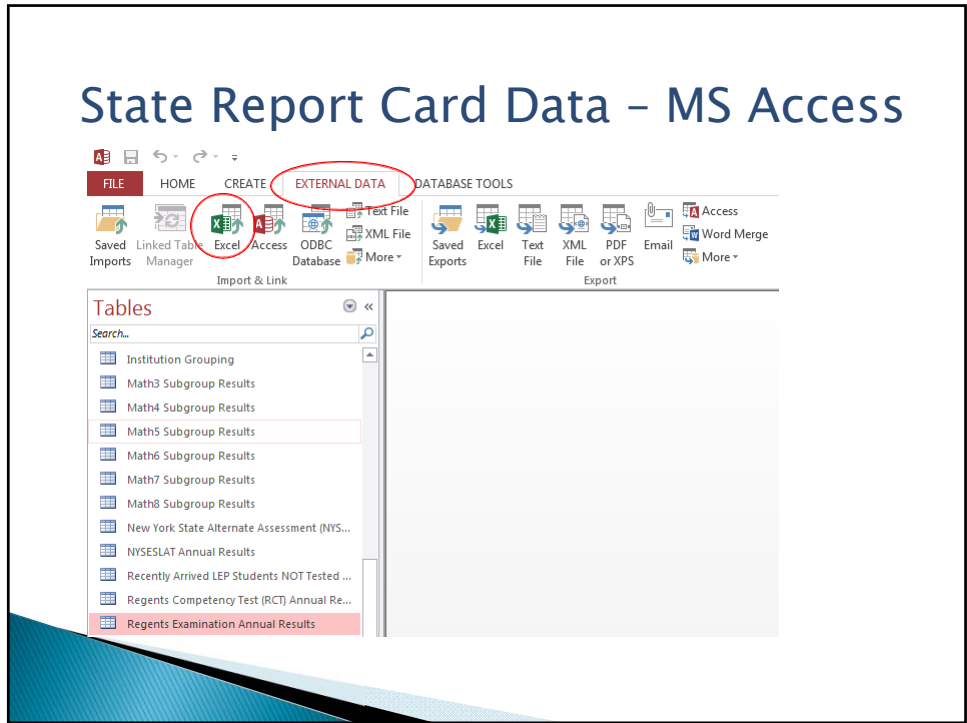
State Report Card Data – MS Access

FILE HOME CREATE EXTERNAL DATA DATABASE TOOLS

Saved Imports | Linked Table Manager | Excel | Access | ODBC Database | Text File | XML File | More ▾
Import & Link

Saved Exports | Excel | Text File | XML File | PDF or XPS | Email | Access | Word Merge | More ▾
Export

Tables

Search...

Institution Grouping
Math3 Subgroup Results
Math4 Subgroup Results
Math5 Subgroup Results
Math6 Subgroup Results
Math7 Subgroup Results
Math8 Subgroup Results
New York State Alternate Assessment (NYS...
NYSESLAT Annual Results
Recently Arrived LEP Students NOT Tested ...
Regents Competency Test (RCT) Annual Re...
Regents Examination Annual Results